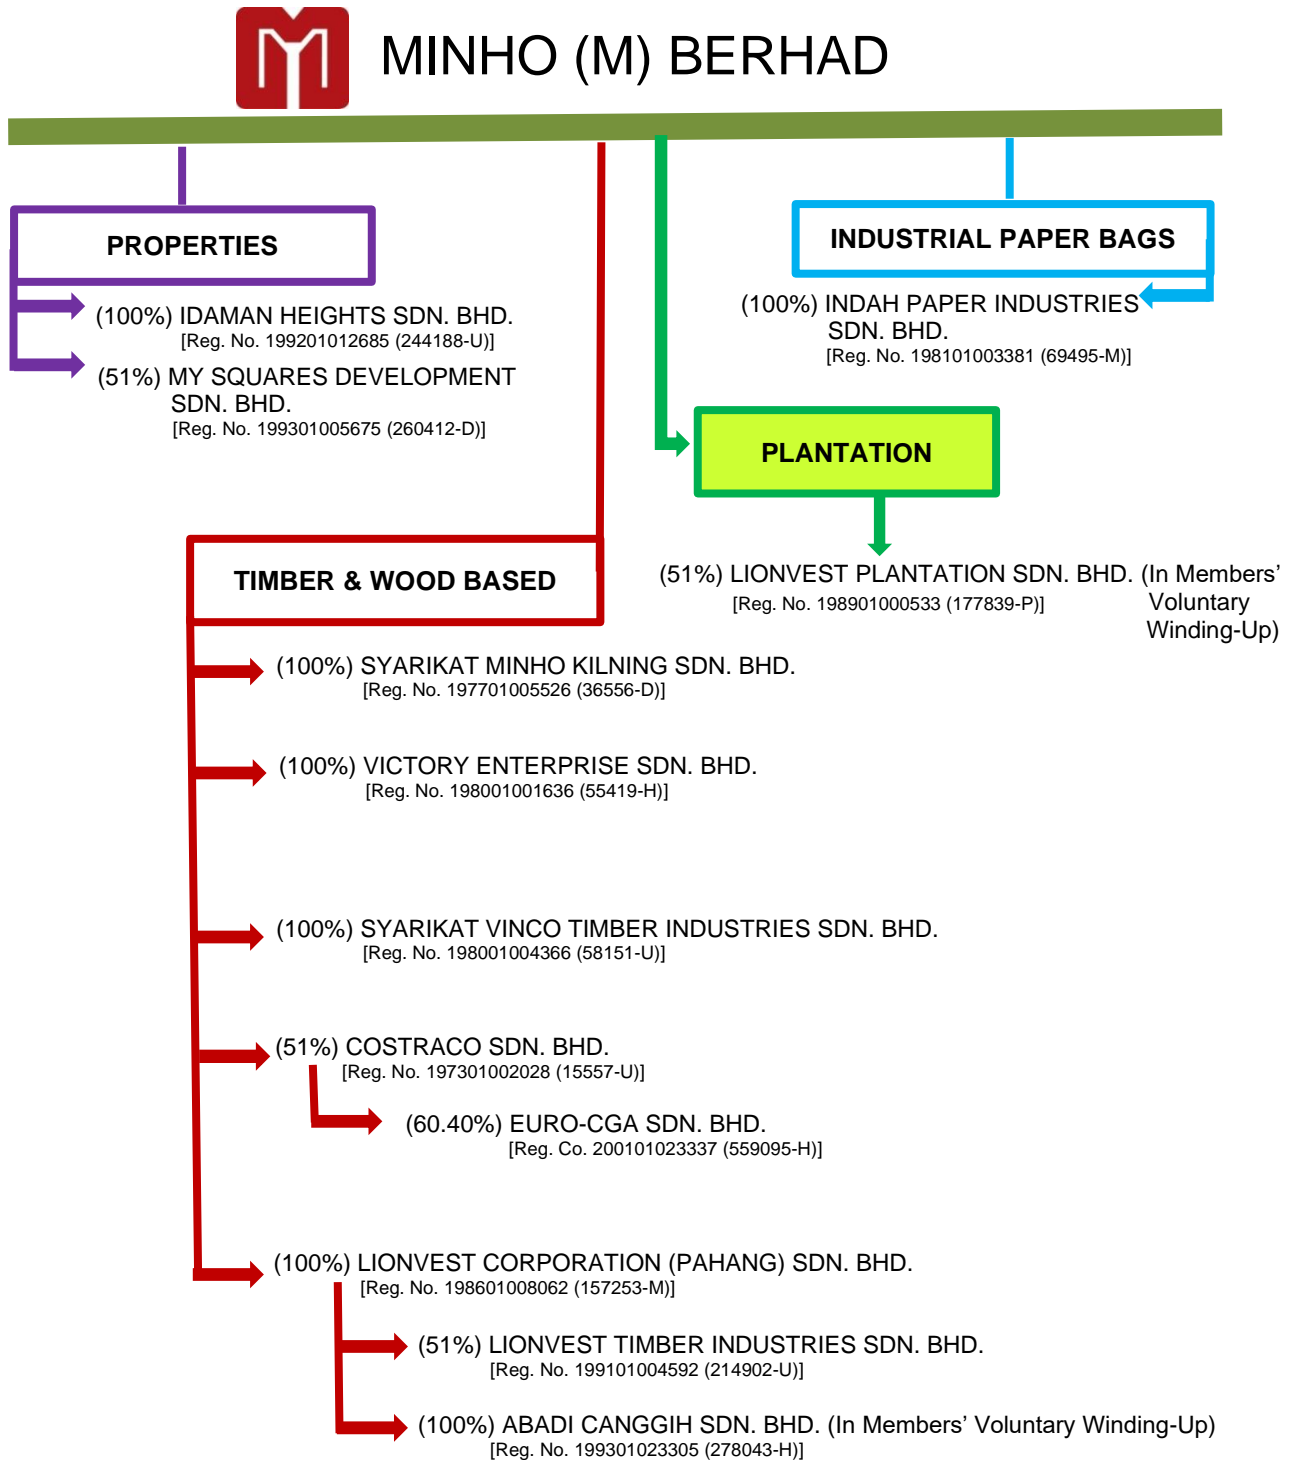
MINHO (M) BERHAD

PROPERTIES

(100%) IDAMAN HEIGHTS SDN. BHD.
[Reg. No. 199201012685 (244188-U)]

(51%) MY SQUARES DEVELOPMENT SDN. BHD.
[Reg. No. 199301005675 (260412-D)]

INDUSTRIAL PAPER BAGS

(100%) INDAH PAPER INDUSTRIES SDN. BHD.
[Reg. No. 198101003381 (69495-M)]

PLANTATION

(51%) LIONVEST PLANTATION SDN. BHD. (In Members' Voluntary Winding-Up)
[Reg. No. 198901000533 (177839-P)]

TIMBER & WOOD BASED

(100%) SYARIKAT MINHO KILNING SDN. BHD.
[Reg. No. 197701005526 (36556-D)]

(100%) VICTORY ENTERPRISE SDN. BHD.
[Reg. No. 198001001636 (55419-H)]

(100%) SYARIKAT VINCO TIMBER INDUSTRIES SDN. BHD.
[Reg. No. 198001004366 (58151-U)]

(51%) COSTRACO SDN. BHD.
[Reg. No. 197301002028 (15557-U)]

(60.40%) EURO-CGA SDN. BHD.
[Reg. Co. 200101023337 (559095-H)]

(100%) LIONVEST CORPORATION (PAHANG) SDN. BHD.
[Reg. No. 198601008062 (157253-M)]

(51%) LIONVEST TIMBER INDUSTRIES SDN. BHD.
[Reg. No. 199101004592 (214902-U)]

(100%) ABADI CANGGIH SDN. BHD. (In Members' Voluntary Winding-Up)
[Reg. No. 199301023305 (278043-H)]